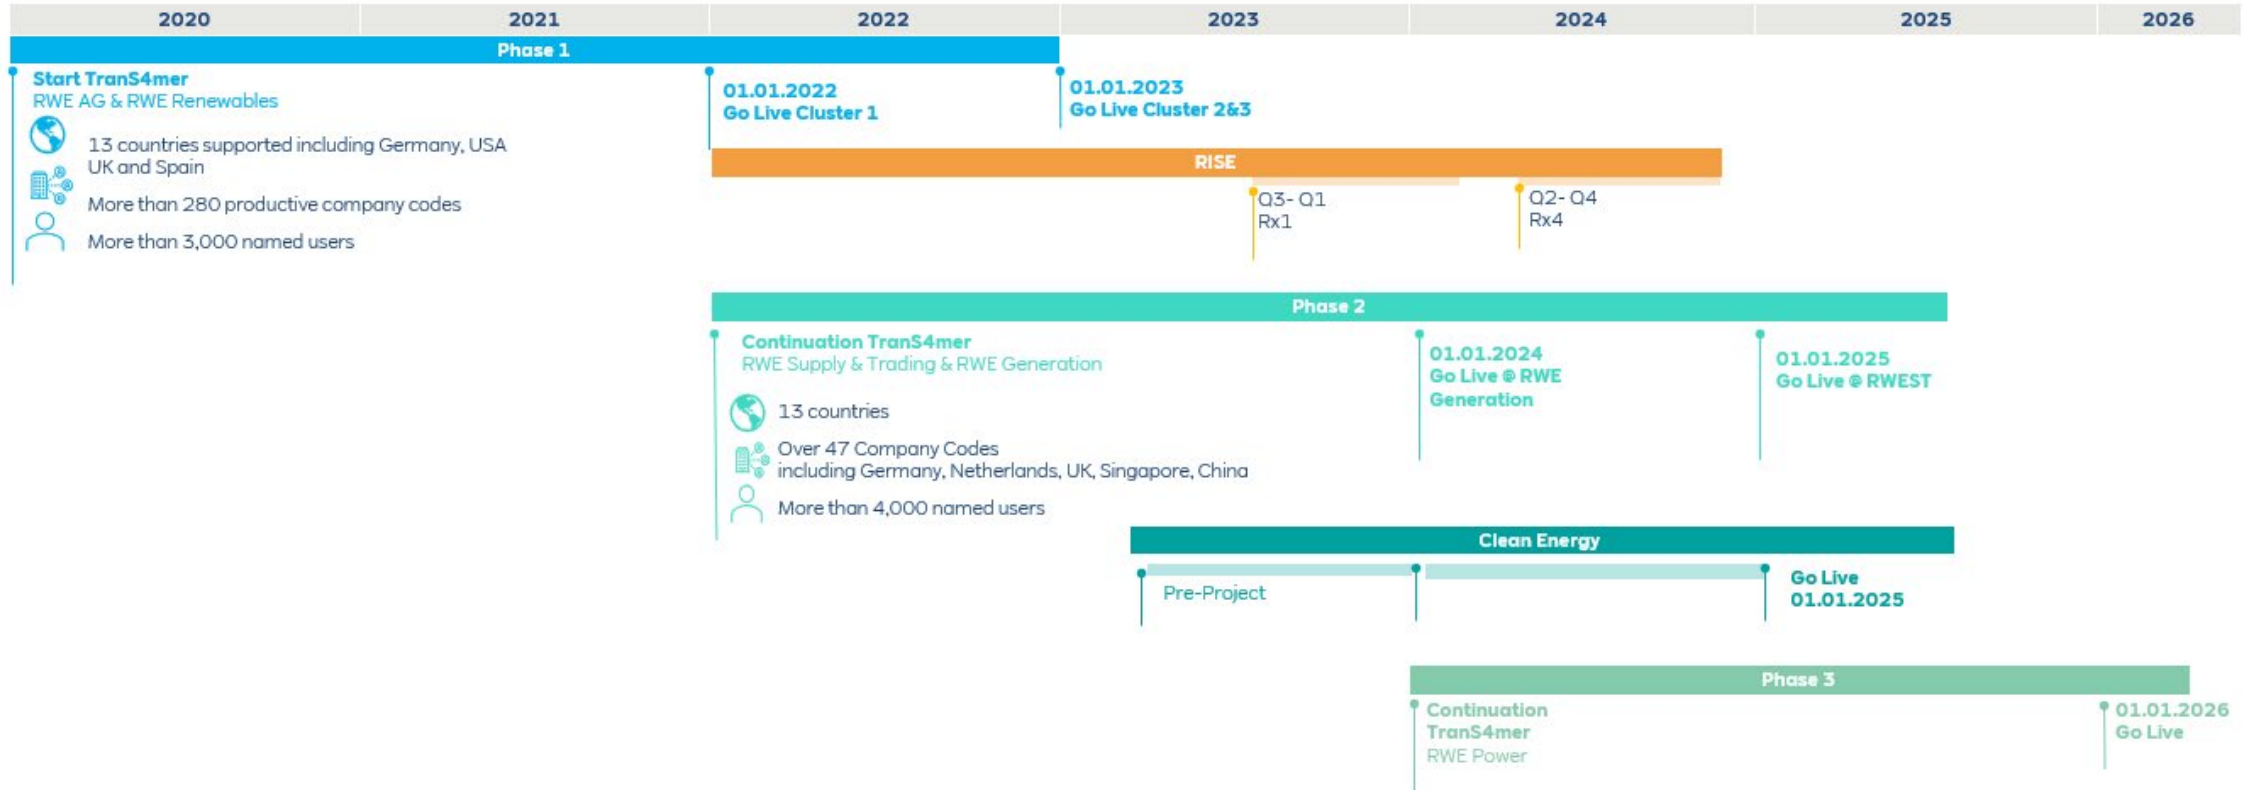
2020 2021 2022 2023 2024 2025 2026

Phase 1

Start TranS4mer
RWE AG & RWE Renewables

13 countries supported including Germany, USA UK and Spain

More than 280 productive company codes

More than 3,000 named users

01.01.2022
Go Live Cluster 1

01.01.2023
Go Live Cluster 2&3

RISE

Q3- Q1
Rx1

Q2- Q4
Rx4

Phase 2

Continuation TranS4mer
RWE Supply & Trading & RWE Generation

13 countries

Over 47 Company Codes
including Germany, Netherlands, UK, Singapore, China

More than 4,000 named users

01.01.2024
Go Live @ RWE Generation

01.01.2025
Go Live @ RWEST

Clean Energy

Pre-Project

Go Live
01.01.2025

Phase 3

Continuation
TranS4mer
RWE Power

01.01.2026
Go Live